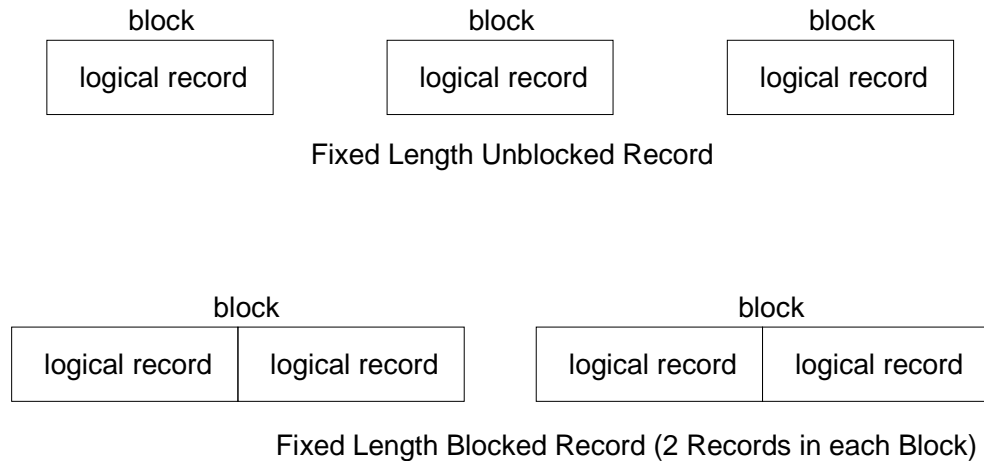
block

logical record

block

logical record

block

logical record

Fixed Length Unblocked Record

block

logical record

logical record

block

logical record

logical record

Fixed Length Blocked Record (2 Records in each Block)